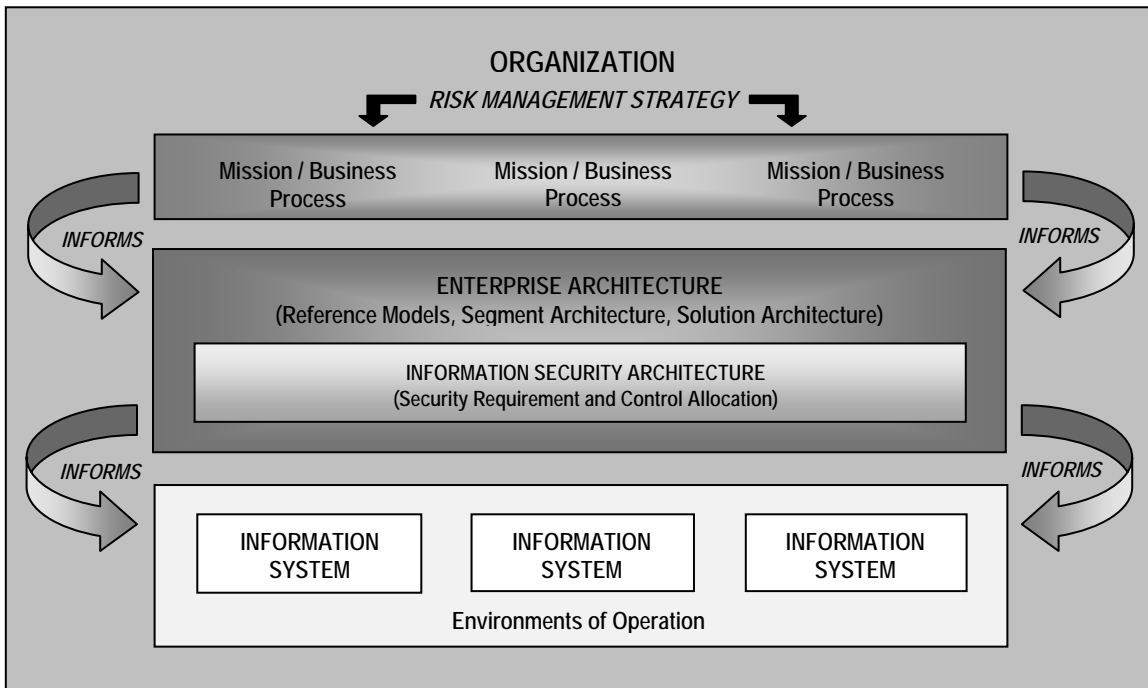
ORGANIZATION

RISK MANAGEMENT STRATEGY

Mission / Business Process

Mission / Business Process

Mission / Business Process

INFORMS

INFORMS

ENTERPRISE ARCHITECTURE

(Reference Models, Segment Architecture, Solution Architecture)

INFORMATION SECURITY ARCHITECTURE

(Security Requirement and Control Allocation)

INFORMS

INFORMS

INFORMATION SYSTEM

INFORMATION SYSTEM

INFORMATION SYSTEM

Environments of Operation